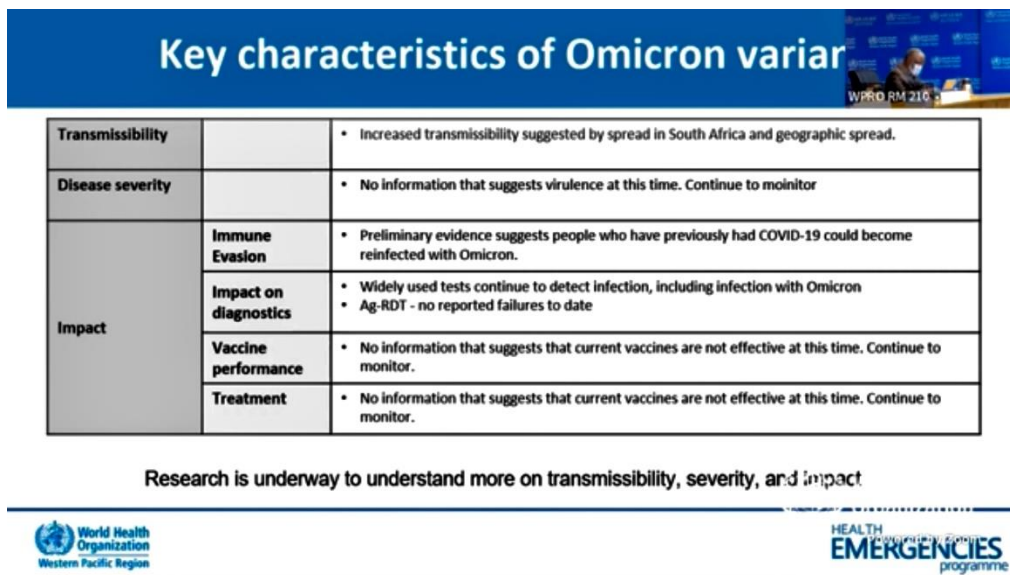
Key characteristics of Omicron variar

WPRO RM 210

| Transmissibility | | • Increased transmissibility suggested by spread in South Africa and geographic spread. |
|---|---|---|
| Disease severity | | • No information that suggests virulence at this time. Continue to moinitor |
| Impact | Immune Evasion | • Preliminary evidence suggests people who have previously had COVID-19 could become reinfected with Omicron. |
| | Impact on diagnostics | • Widely used tests continue to detect infection, including infection with Omicron • Ag-RDT - no reported failures to date |
| | Vaccine performance | • No information that suggests that current vaccines are not effective at this time. Continue to monitor. |
| | Treatment | • No information that suggests that current vaccines are not effective at this time. Continue to monitor. |

Research is underway to understand more on transmissibility, severity, and impact

World Health Organization Western Pacific Region

HEALTH EMERGENCIES programme

Powered by Zoom